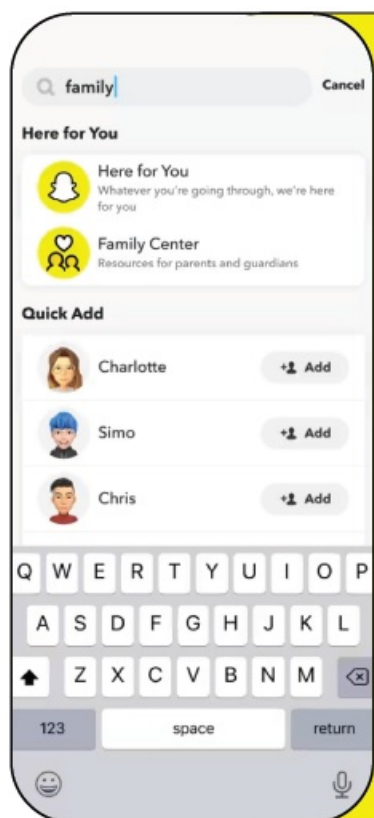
family

Cancel

Here for You

Here for You
Whatever you're going through, we're here for you

Family Center
Resources for parents and guardians

Quick Add

Charlotte
+ Add

Simo
+ Add

Chris
+ Add

Q W E R T Y U I O P
A S D F G H J K L
Z X C V B N M
123
space
return